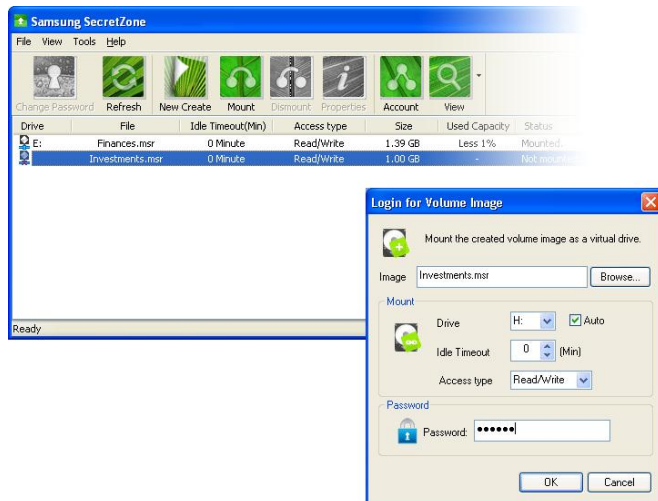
Samsung SecretZone

File View Tools Help

Change Password Refresh New Create Mount Dismount Properties Account View

| Drive | File | Idle Timeout(Min) | Access type | Size | Used Capacity | Status |
|---|---|---|---|---|---|---|
| E: | Finances.msr | 0 Minute | Read/Write | 1.39 GB | Less 1% | Mounted |
| | Investments.msr | 0 Minute | Read/Write | 1.00 GB | - | Not mounted |

Ready

Login for Volume Image

Mount the created volume image as a virtual drive.

Image Investments.msr Browse...

Mount

Drive H: Auto

Idle Timeout 0 (Min)

Access type Read/Write

Password

Password: ●●●●●●

OK Cancel